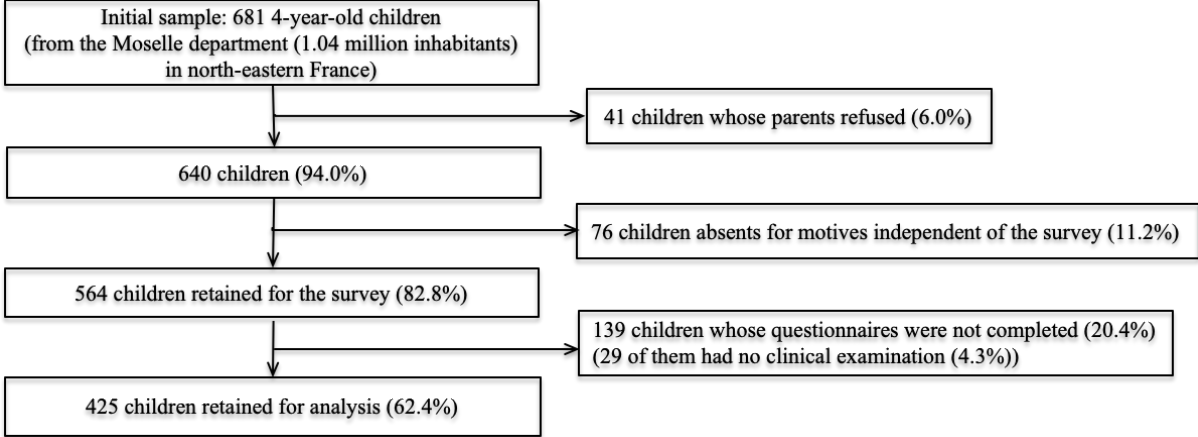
Initial sample: 681 4-year-old children (from the Moselle department (1.04 million inhabitants) in north-eastern France)

41 children whose parents refused (6.0%)

640 children (94.0%)

76 children absents for motives independent of the survey (11.2%)

564 children retained for the survey (82.8%)

139 children whose questionnaires were not completed (20.4%) (29 of them had no clinical examination (4.3%))

425 children retained for analysis (62.4%)